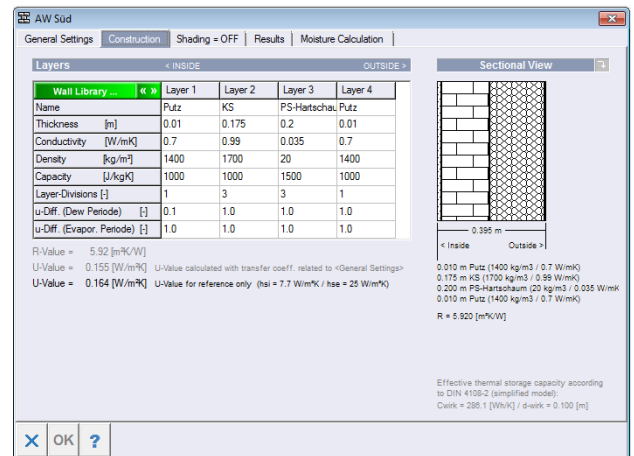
AW Süd

General Settings | Construction | Shading = OFF | Results | Moisture Calculation

Layers
< INSIDE
OUTSIDE >

| Wall Library ... « » | Layer 1 | Layer 2 | Layer 3 | Layer 4 |
|---|---|---|---|---|
| Name | Putz | KS | PS-Hartschau | Putz |
| Thickness [m] | 0.01 | 0.175 | 0.2 | 0.01 |
| Conductivity [W/mK] | 0.7 | 0.99 | 0.035 | 0.7 |
| Density [kg/m³] | 1400 | 1700 | 20 | 1400 |
| Capacity [J/kgK] | 1000 | 1000 | 1500 | 1000 |
| Layer-Divisions [-] | 1 | 3 | 3 | 1 |
| u-Diff. (Dew Periode) [-] | 0.1 | 1.0 | 1.0 | 1.0 |
| u-Diff. (Evapor. Periode) [-] | 1.0 | 1.0 | 1.0 | 1.0 |

R-Value = 5.92 [m²K/W]
U-Value = 0.155 [W/m²K] U-Value calculated with transfer coeff. related to <General Settings>
U-Value = 0.164 [W/m²K] U-Value for reference only (hsi = 7.7 W/m²K / hse = 25 W/m²K)

Sectional View

0.395 m
< Inside
Outside >

0.010 m Putz (1400 kg/m3 / 0.7 W/mK)
0.175 m KS (1700 kg/m3 / 0.99 W/mK)
0.200 m PS-Hartschaum (20 kg/m3 / 0.035 W/mK)
0.010 m Putz (1400 kg/m3 / 0.7 W/mK)

R = 5.920 [m²K/W]

Effective thermal storage capacity according to DIN 4108-2 (simplified model):
Cwirk = 286.1 [Wh/K] / d-wirk = 0.100 [m]

OK ?